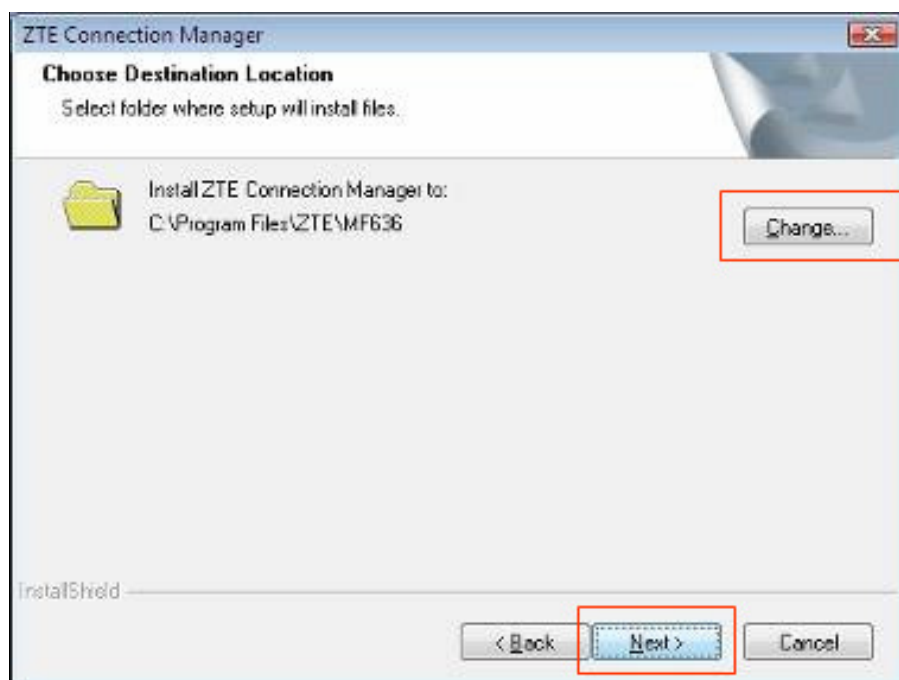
ZTE Connection Manager

Choose Destination Location

Select folder where setup will install files.

Install ZTE Connection Manager to:
C:\Program Files\ZTE\MF636

Change...

InstallShield

< Back

Next >

Cancel